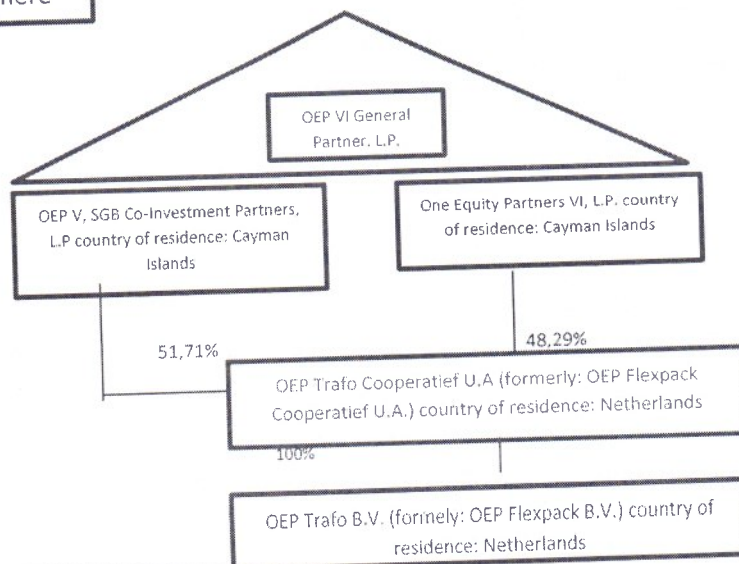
here

OEP VI General Partner. L.P.

OEP V, SGB Co-Investment Partners, L.P country of residence: Cayman Islands

One Equity Partners VI, L.P. country of residence: Cayman Islands

51,71%

48,29%

OEP Trafo Cooperatief U.A (formerly: OEP Flexpack Cooperatief U.A.) country of residence: Netherlands

100%

OEP Trafo B.V. (formely: OEP Flexpack B.V.) country of residence: Netherlands